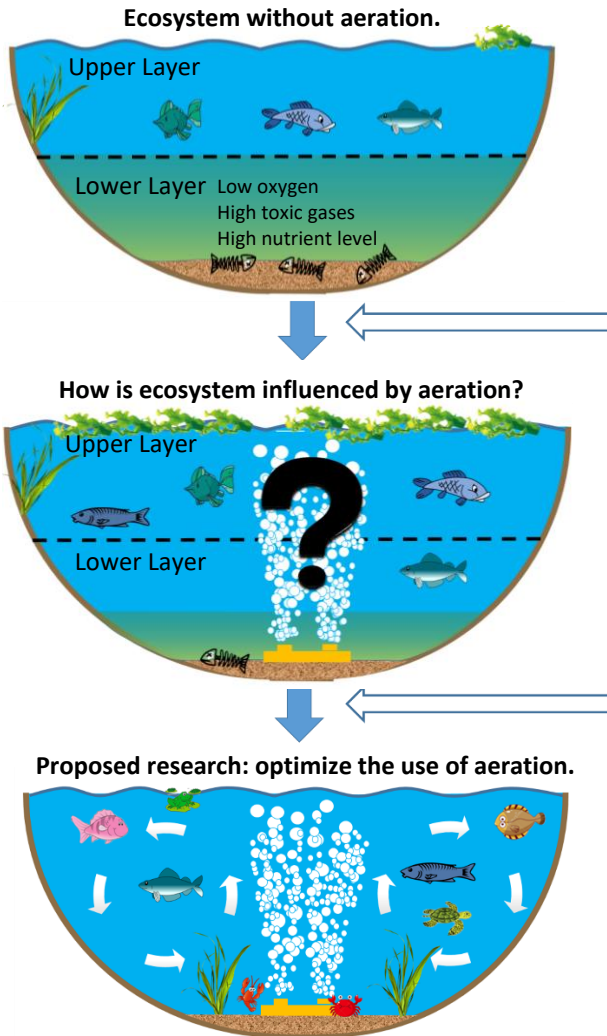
Ecosystem without aeration.

Upper Layer

Lower Layer

Low oxygen
High toxic gases
High nutrient level

How is ecosystem influenced by aeration?

Upper Layer

Lower Layer

?

Proposed research: optimize the use of aeration.